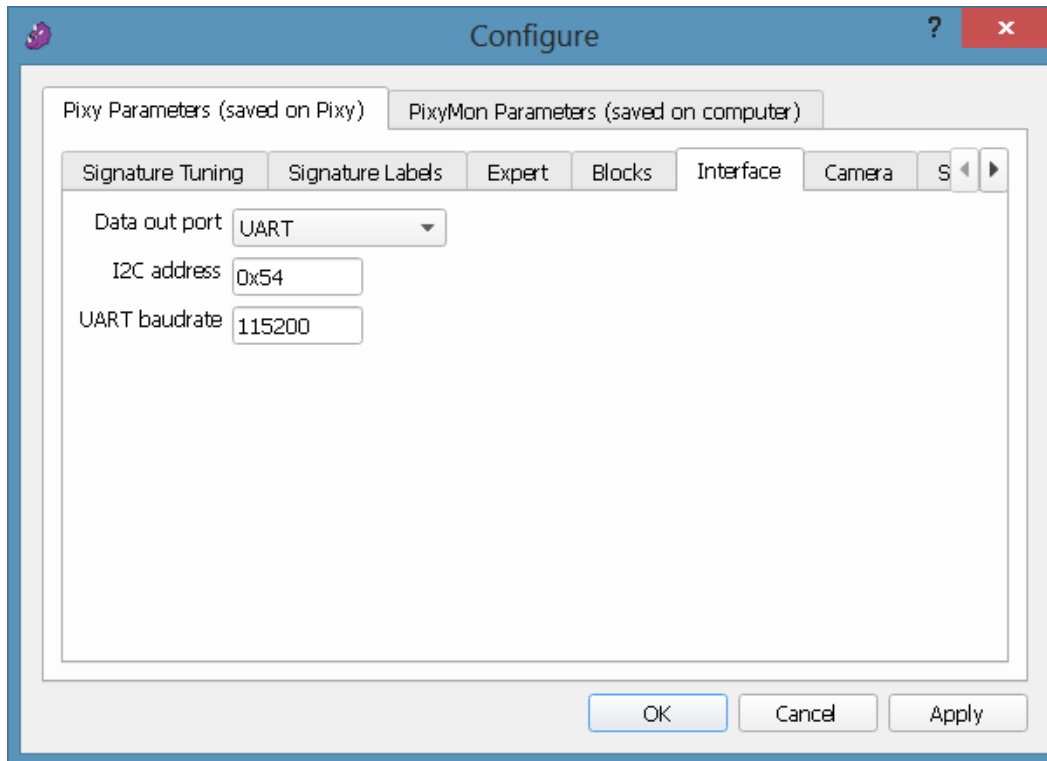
Configure

?

Pixy Parameters (saved on Pixy)

PixyMon Parameters (saved on computer)

Signature Tuning

Signature Labels

Expert

Blocks

Interface

Camera

S

Data out port UART

I2C address 0x54

UART baudrate 115200

OK

Cancel

Apply